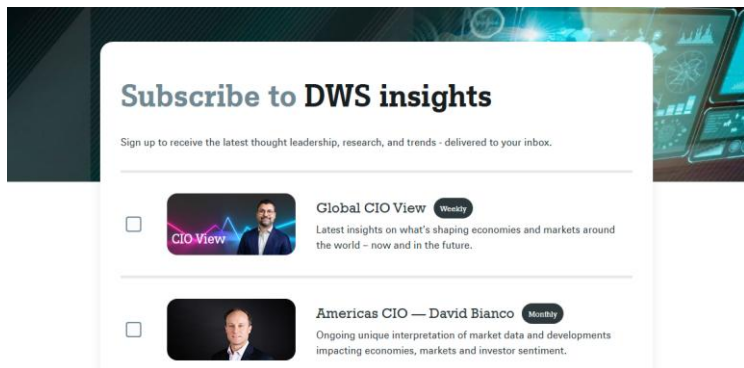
Subscribe to DWS insights

Sign up to receive the latest thought leadership, research, and trends - delivered to your inbox.

CIO View

Global CIO View Weekly

Latest insights on what's shaping economies and markets around the world – now and in the future.

Americas CIO — David Bianco Monthly

Ongoing unique interpretation of market data and developments impacting economies, markets and investor sentiment.